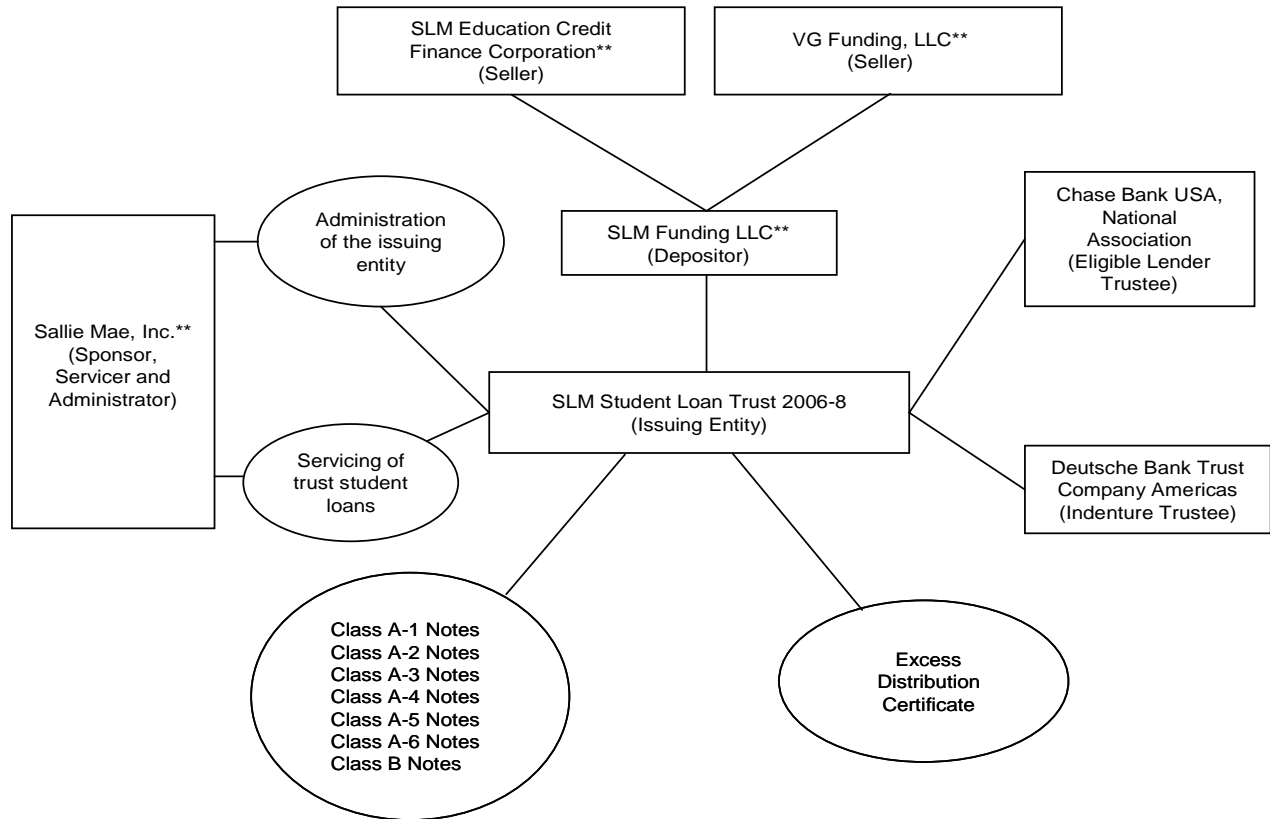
SLM Education Credit Finance Corporation** (Seller)

VG Funding, LLC** (Seller)

Administration of the issuing entity

SLM Funding LLC** (Depositor)

Chase Bank USA, National Association (Eligible Lender Trustee)

Sallie Mae, Inc.** (Sponsor, Servicer and Administrator)

SLM Student Loan Trust 2006-8 (Issuing Entity)

Servicing of trust student loans

Deutsche Bank Trust Company Americas (Indenture Trustee)

Class A-1 Notes
Class A-2 Notes
Class A-3 Notes
Class A-4 Notes
Class A-5 Notes
Class A-6 Notes
Class B Notes

Excess Distribution Certificate